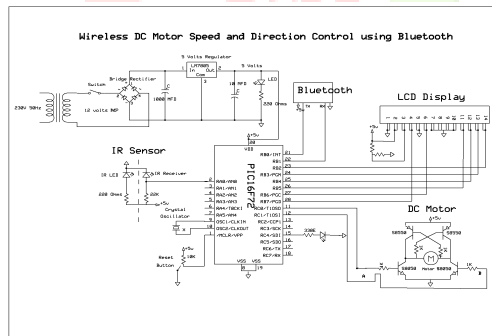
Wireless DC Motor Speed and Direction Control using Bluetooth

5 Volts Regulator
LM7805
In Out
3
2
Bridge Rectifier
Switch
230V 50Hz
12 volts 1AP
1000 MFD
10 MFD
5 Volts
LED
220 Ohms
Bluetooth
Tx Rx
LCD Display
+5v
20
VDD
IR Sensor
IR LED
IR Receiver
220 Ohms
22K
+5v
Crystal Oscillator
Reset Button
10K
PIC16F72
RA0/AN0
RA1/AN1
RA2/AN2
RA3/AN3
RA4/T0CKI
RA5/AN4
OSC1/CLKIN
OSC2/CLKOUT
MCLR/VPP
RB0/INT
RB1
RB2
RB3/PGM
RB4
RB5
RB6/PGC
RB7/PGD
RC0/T1OSO
RC1/T1OSI
RC2/CCP1
RC3/SCK
RC4/SDI
RC5/SDO
RC6/TX
RC7/RX
VSS VSS
8 19
21
22
23
24
25
26
27
28
11
12
13
14
15
16
17
18
2
3
4
5
6
7
9
10
1
220E
DC Motor
SB050
Motor
1K
1K
A
B